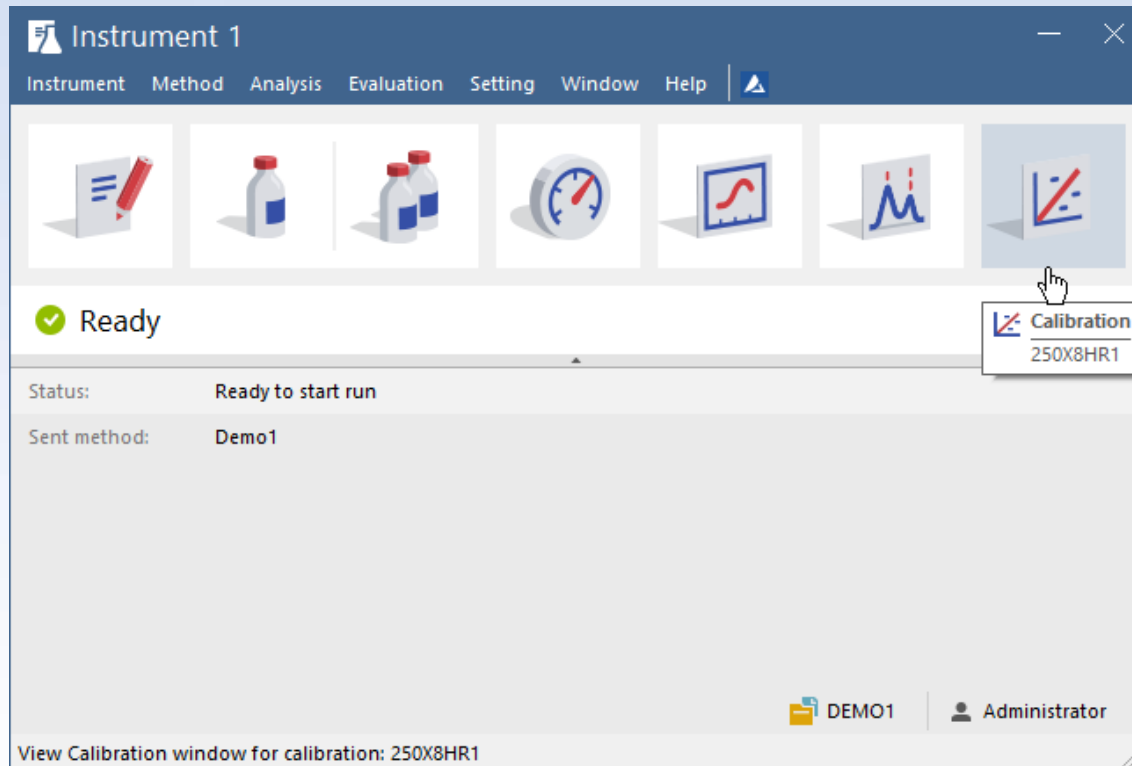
Instrument 1

Instrument Method Analysis Evaluation Setting Window Help

Ready

Calibration
250X8HR1

Status: Ready to start run

Sent method: Demo1

DEMO1 Administrator

View Calibration window for calibration: 250X8HR1